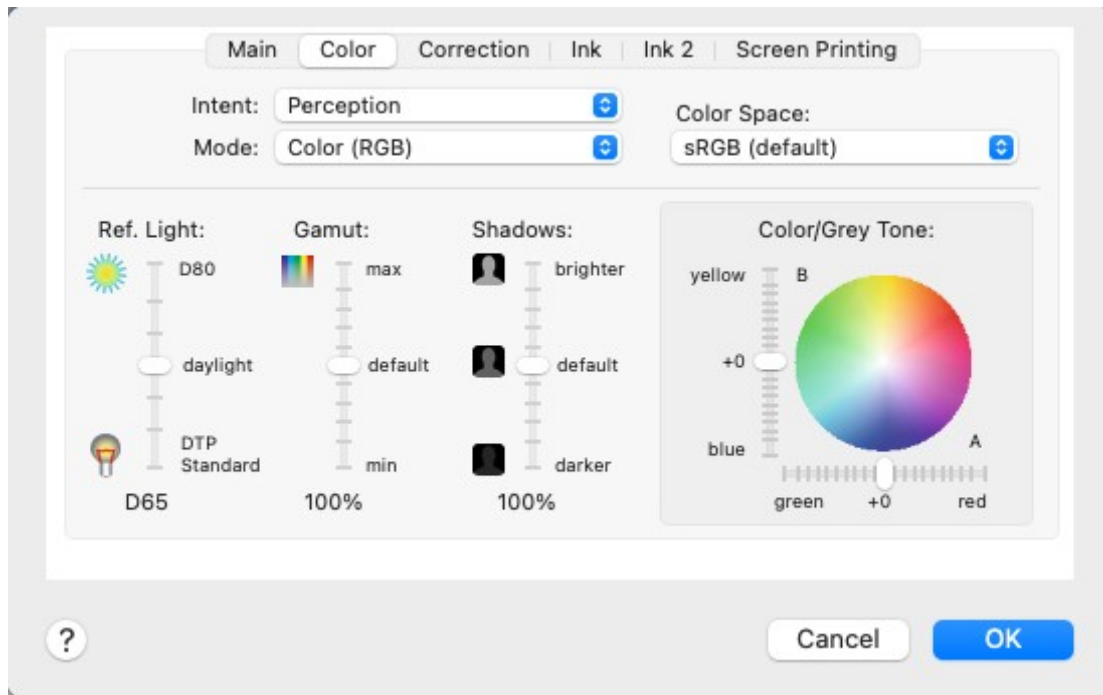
Main | Color | Correction | Ink | Ink 2 | Screen Printing

Intent: Perception

Mode: Color (RGB)

Color Space:

sRGB (default)

Ref. Light:

D80

daylight

DTP Standard

D65

Gamut:

max

default

min

100%

Shadows:

brighter

default

darker

100%

Color/Grey Tone:

yellow

B

+0

blue

A

green

+0

red

?

Cancel

OK